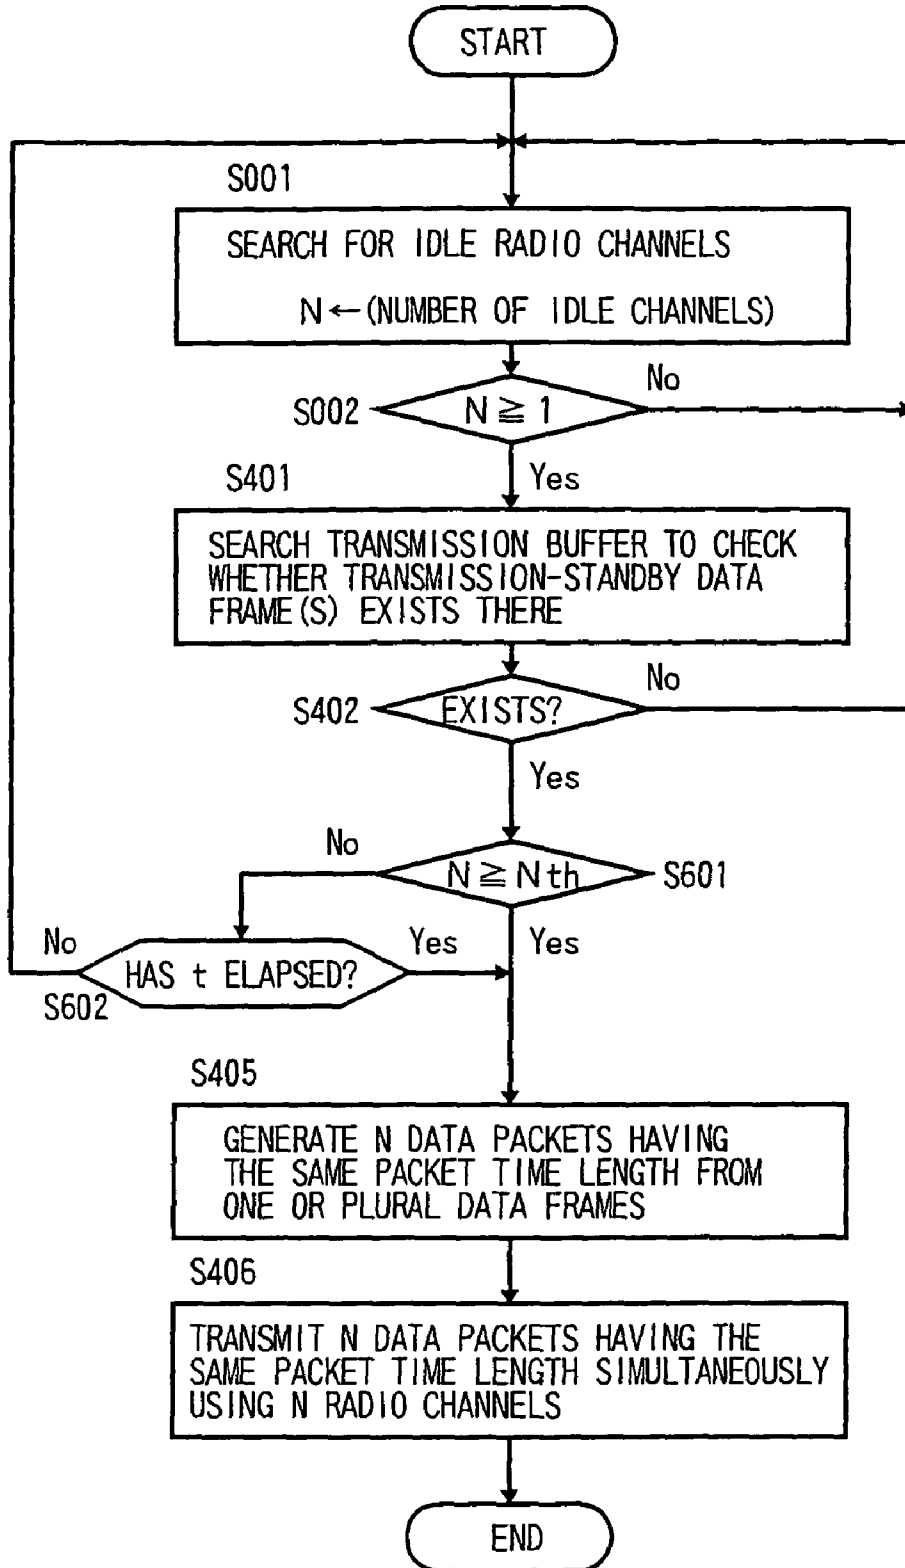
START

S001

SEARCH FOR IDLE RADIO CHANNELS

N ← (NUMBER OF IDLE CHANNELS)

S002

$N \geqq 1$

No

Yes

S401

SEARCH TRANSMISSION BUFFER TO CHECK WHETHER TRANSMISSION-STANDBY DATA FRAME(S) EXISTS THERE

S402

EXISTS?

No

Yes

No

$N \geqq Nth$

S601

No

HAS t ELAPSED?

Yes

Yes

S602

S405

GENERATE N DATA PACKETS HAVING THE SAME PACKET TIME LENGTH FROM ONE OR PLURAL DATA FRAMES

S406

TRANSMIT N DATA PACKETS HAVING THE SAME PACKET TIME LENGTH SIMULTANEOUSLY USING N RADIO CHANNELS

END